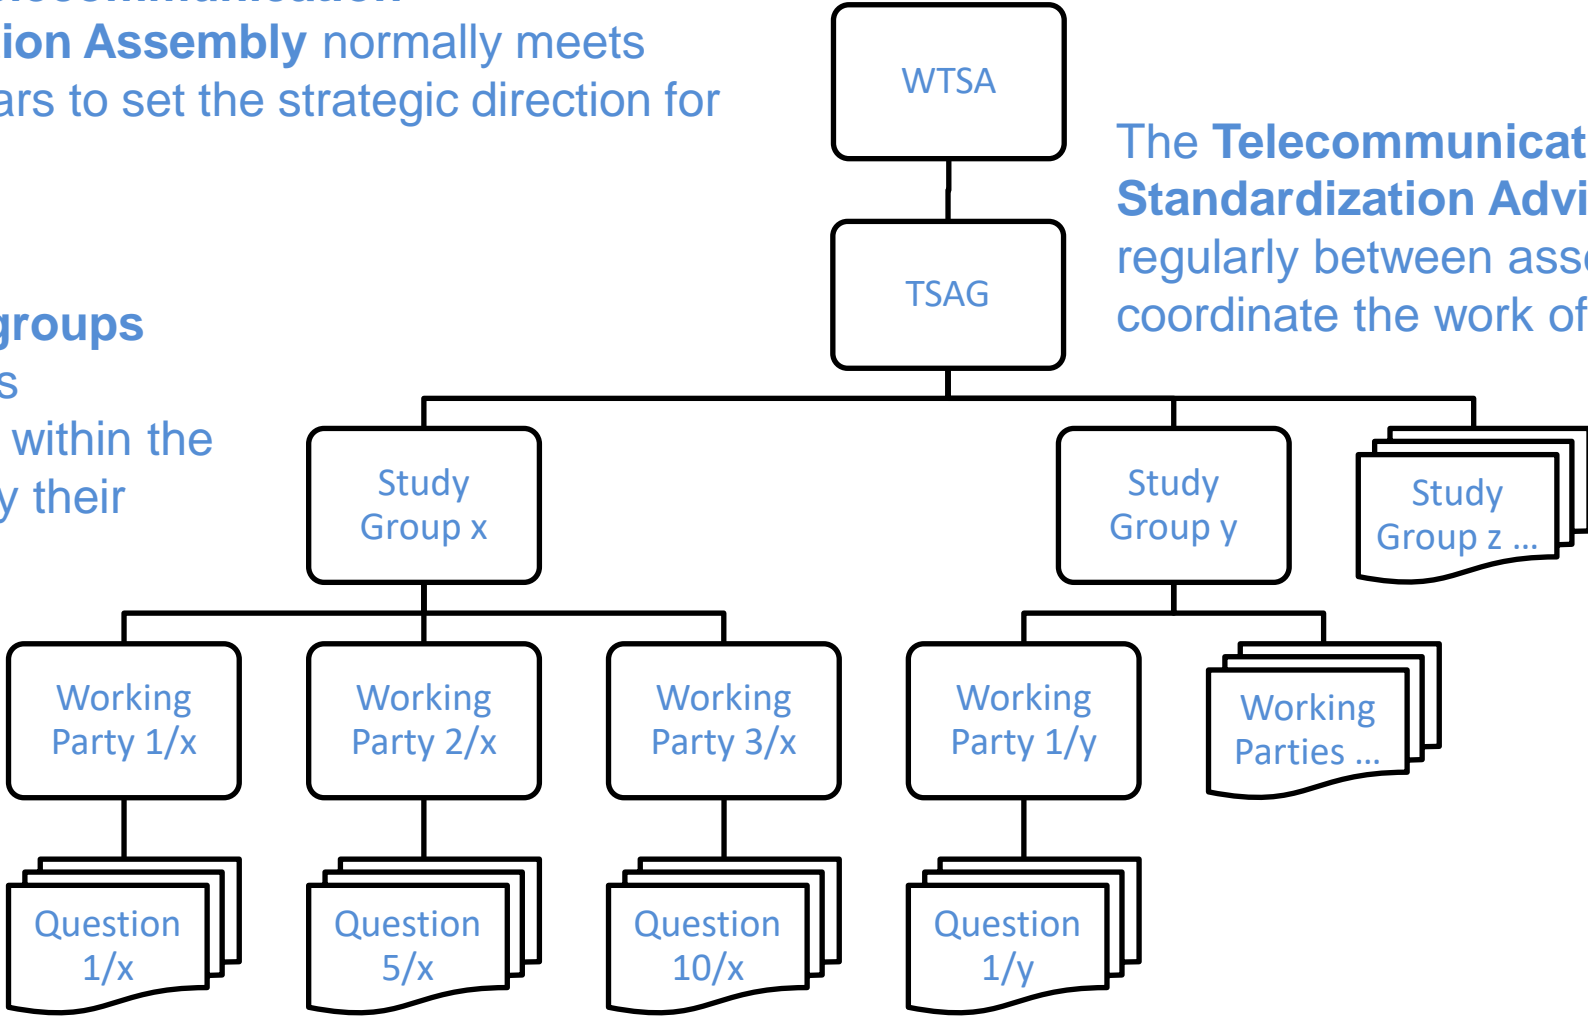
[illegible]
ion Assembly normally meets
ars to set the strategic direction for

groups
s
within the
y their

WTSA

TSAG

The Telecommunicat
Standardization Advi
regularly between ass
coordinate the work of

Study Group x

Study Group y

Study Group z ...

Working Party 1/x

Working Party 2/x

Working Party 3/x

Working Party 1/y

Working Parties ...

Question 1/x

Question 5/x

Question 10/x

Question 1/y